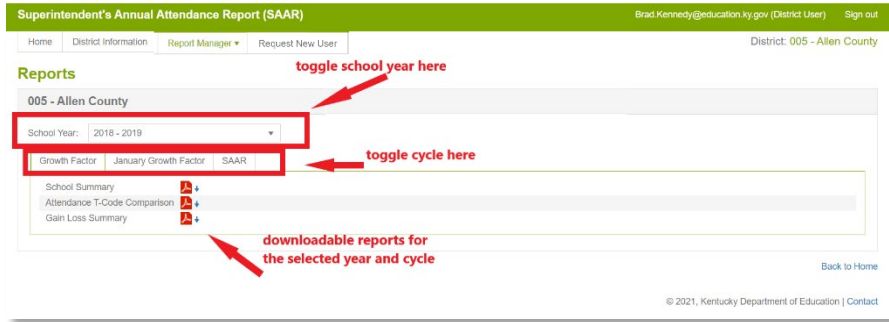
Superintendent's Annual Attendance Report (SAAR)

Brad.Kennedy@education.ky.gov (District User) Sign out

Home District Information Report Manager ▾ Request New User

District: 005 - Allen County

Reports

toggle school year here

005 - Allen County

School Year: 2018 - 2019

Growth Factor January Growth Factor SAAR

toggle cycle here

School Summary
Attendance T-Code Comparison
Gain Loss Summary

downloadable reports for the selected year and cycle

Back to Home

© 2021, Kentucky Department of Education | Contact